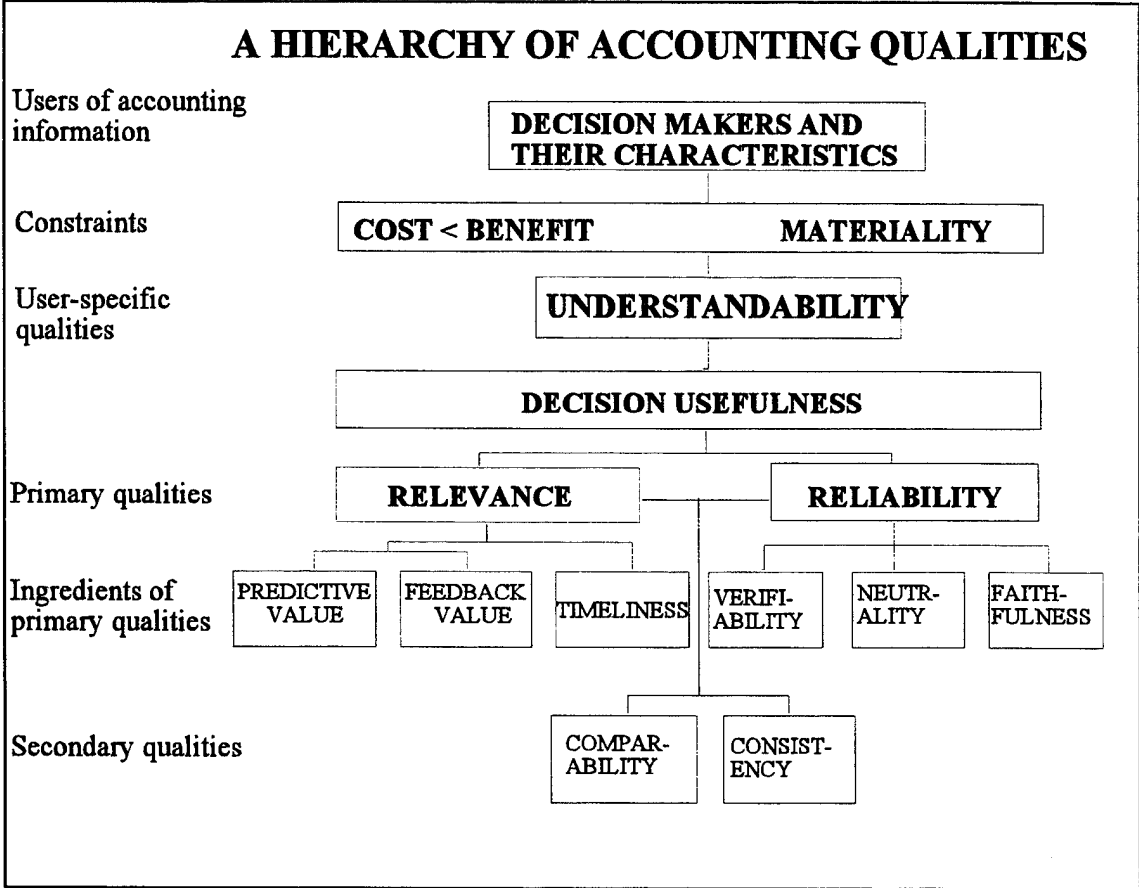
A HIERARCHY OF ACCOUNTING QUALITIES

Users of accounting information

DECISION MAKERS AND THEIR CHARACTERISTICS

Constraints

COST < BENEFIT

MATERIALITY

User-specific qualities

UNDERSTANDABILITY

DECISION USEFULNESS

Primary qualities

RELEVANCE

RELIABILITY

Ingredients of primary qualities

PREDICTIVE VALUE

FEEDBACK VALUE

TIMELINESS

VERIFIABILITY

NEUTRALITY

FAITHFULNESS

Secondary qualities

COMPARABILITY

CONSISTENCY